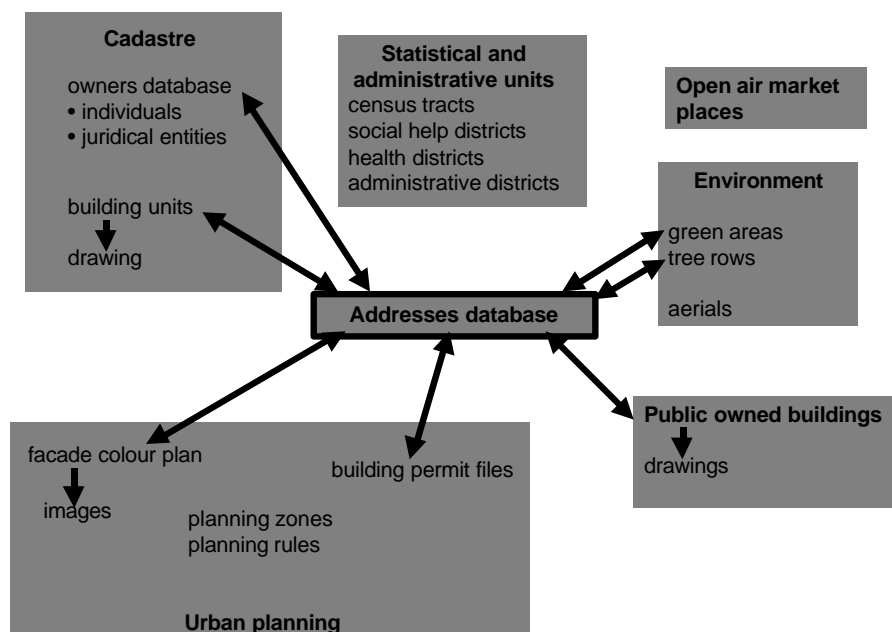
Cadastre

owners database
• individuals
• juridical entities

building units
drawing

Statistical and administrative units
census tracts
social help districts
health districts
administrative districts

Open air market places

Environment

green areas
tree rows

aerials

Addresses database

facade colour plan
images

building permit files

planning zones
planning rules

Urban planning

Public owned buildings
drawings